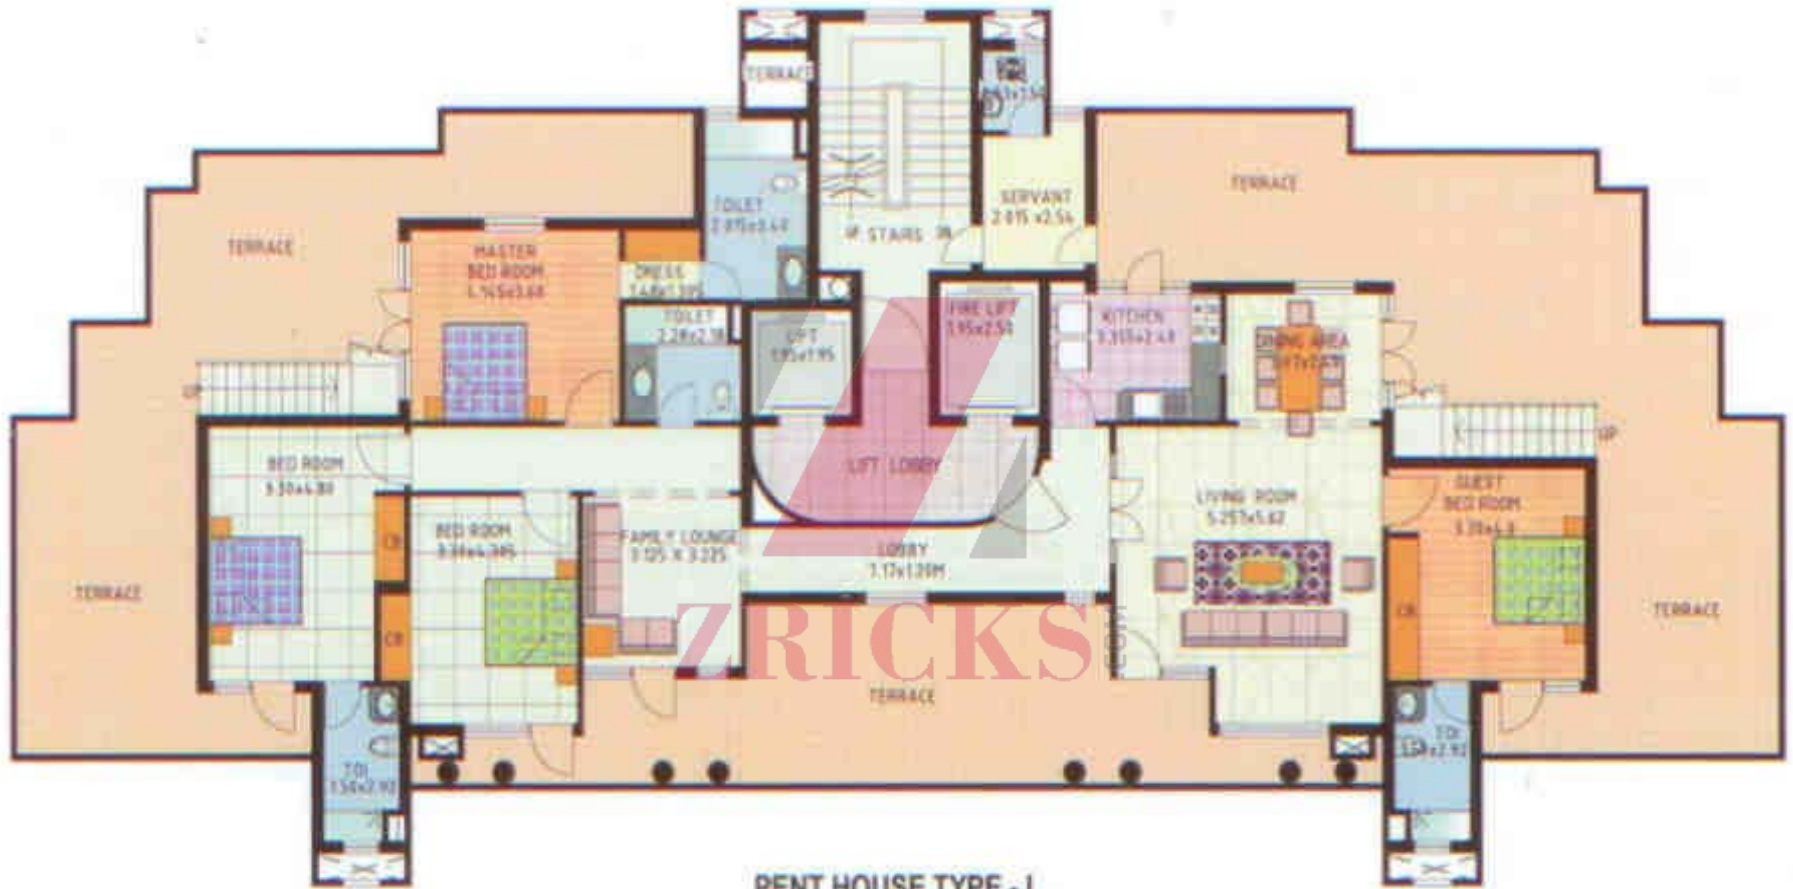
TERRACE
TOI
1.51x1.50
TERRACE
TOILET
2.975x3.40
UP STAIRS DN
SERVANT
2.015 x2.54
TERRACE
MASTER
BED ROOM
4.145x3.68
DRESS
1.48x1.385
TOILET
2.28x2.18
LIFT
1.95x1.95
FIRE LIFT
1.95x2.54
KITCHEN
3.315x2.48
DINING AREA
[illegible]
UP
UP
BED ROOM
3.30x4.30
LIFT LOBBY
LIVING ROOM
5.257x5.62
GUEST
BED ROOM
3.30x4.3
BED ROOM
3.30x4.385
FAMILY LOUNGE
3.125 X 3.225
LOBBY
1.17x1.20M
CB
CB
CB
TERRACE
TERRACE
TERRACE
ZRICKS
TOI
1.50x2.92
TOI
1.50x2.92
PENT HOUSE TYPE - 1